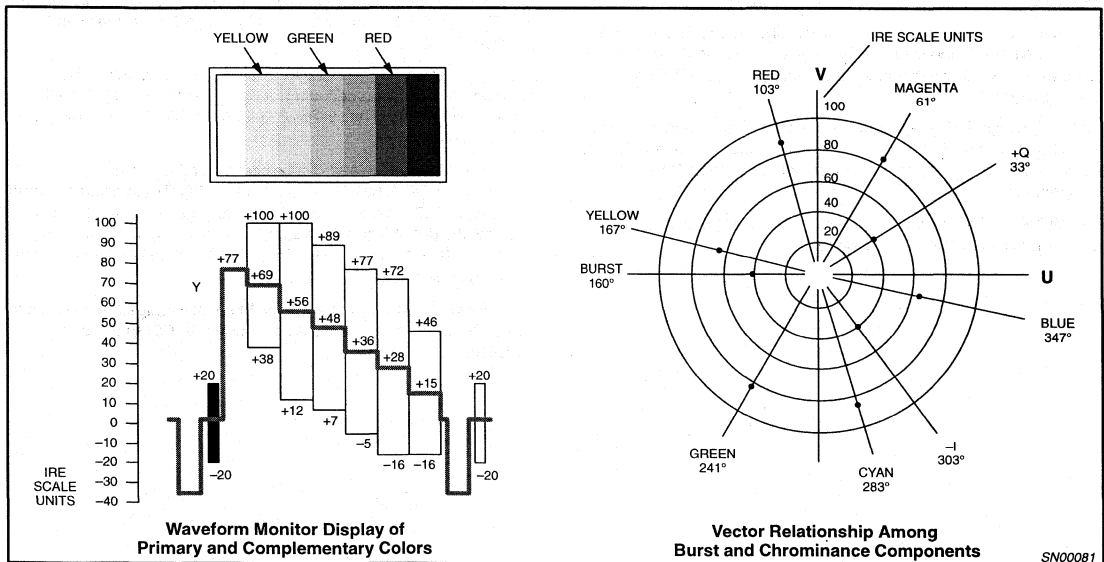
YELLOW GREEN RED

100
90
80
70
60
50
40
30
20
10
0
−10
−20
−30
−40

IRE SCALE UNITS

Y

+20
−20
+77
+100
+69
+38
+100
+56
+12
+89
+48
+7
+77
+36
−5
+72
+28
−16
+46
+15
−16
+20
−20

Waveform Monitor Display of Primary and Complementary Colors

IRE SCALE UNITS
V
RED 103°
MAGENTA 61°
100
80
60
40
20
+Q 33°
YELLOW 167°
BURST 160°
U
BLUE 347°
GREEN 241°
CYAN 283°
−I 303°

Vector Relationship Among Burst and Chrominance Components

SN00081